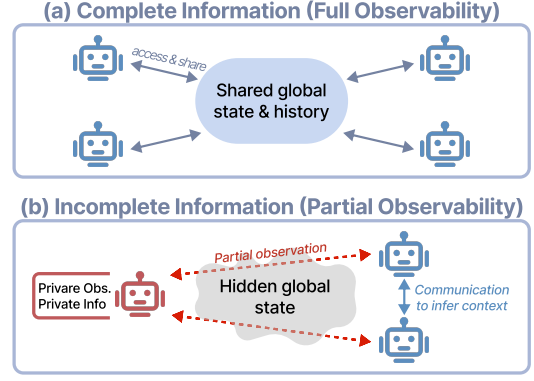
(a) Complete Information (Full Observability)

access & share

Shared global state & history

(b) Incomplete Information (Partial Observability)

Partial observation

Privare Obs.
Private Info

Hidden global state

Communication to infer context